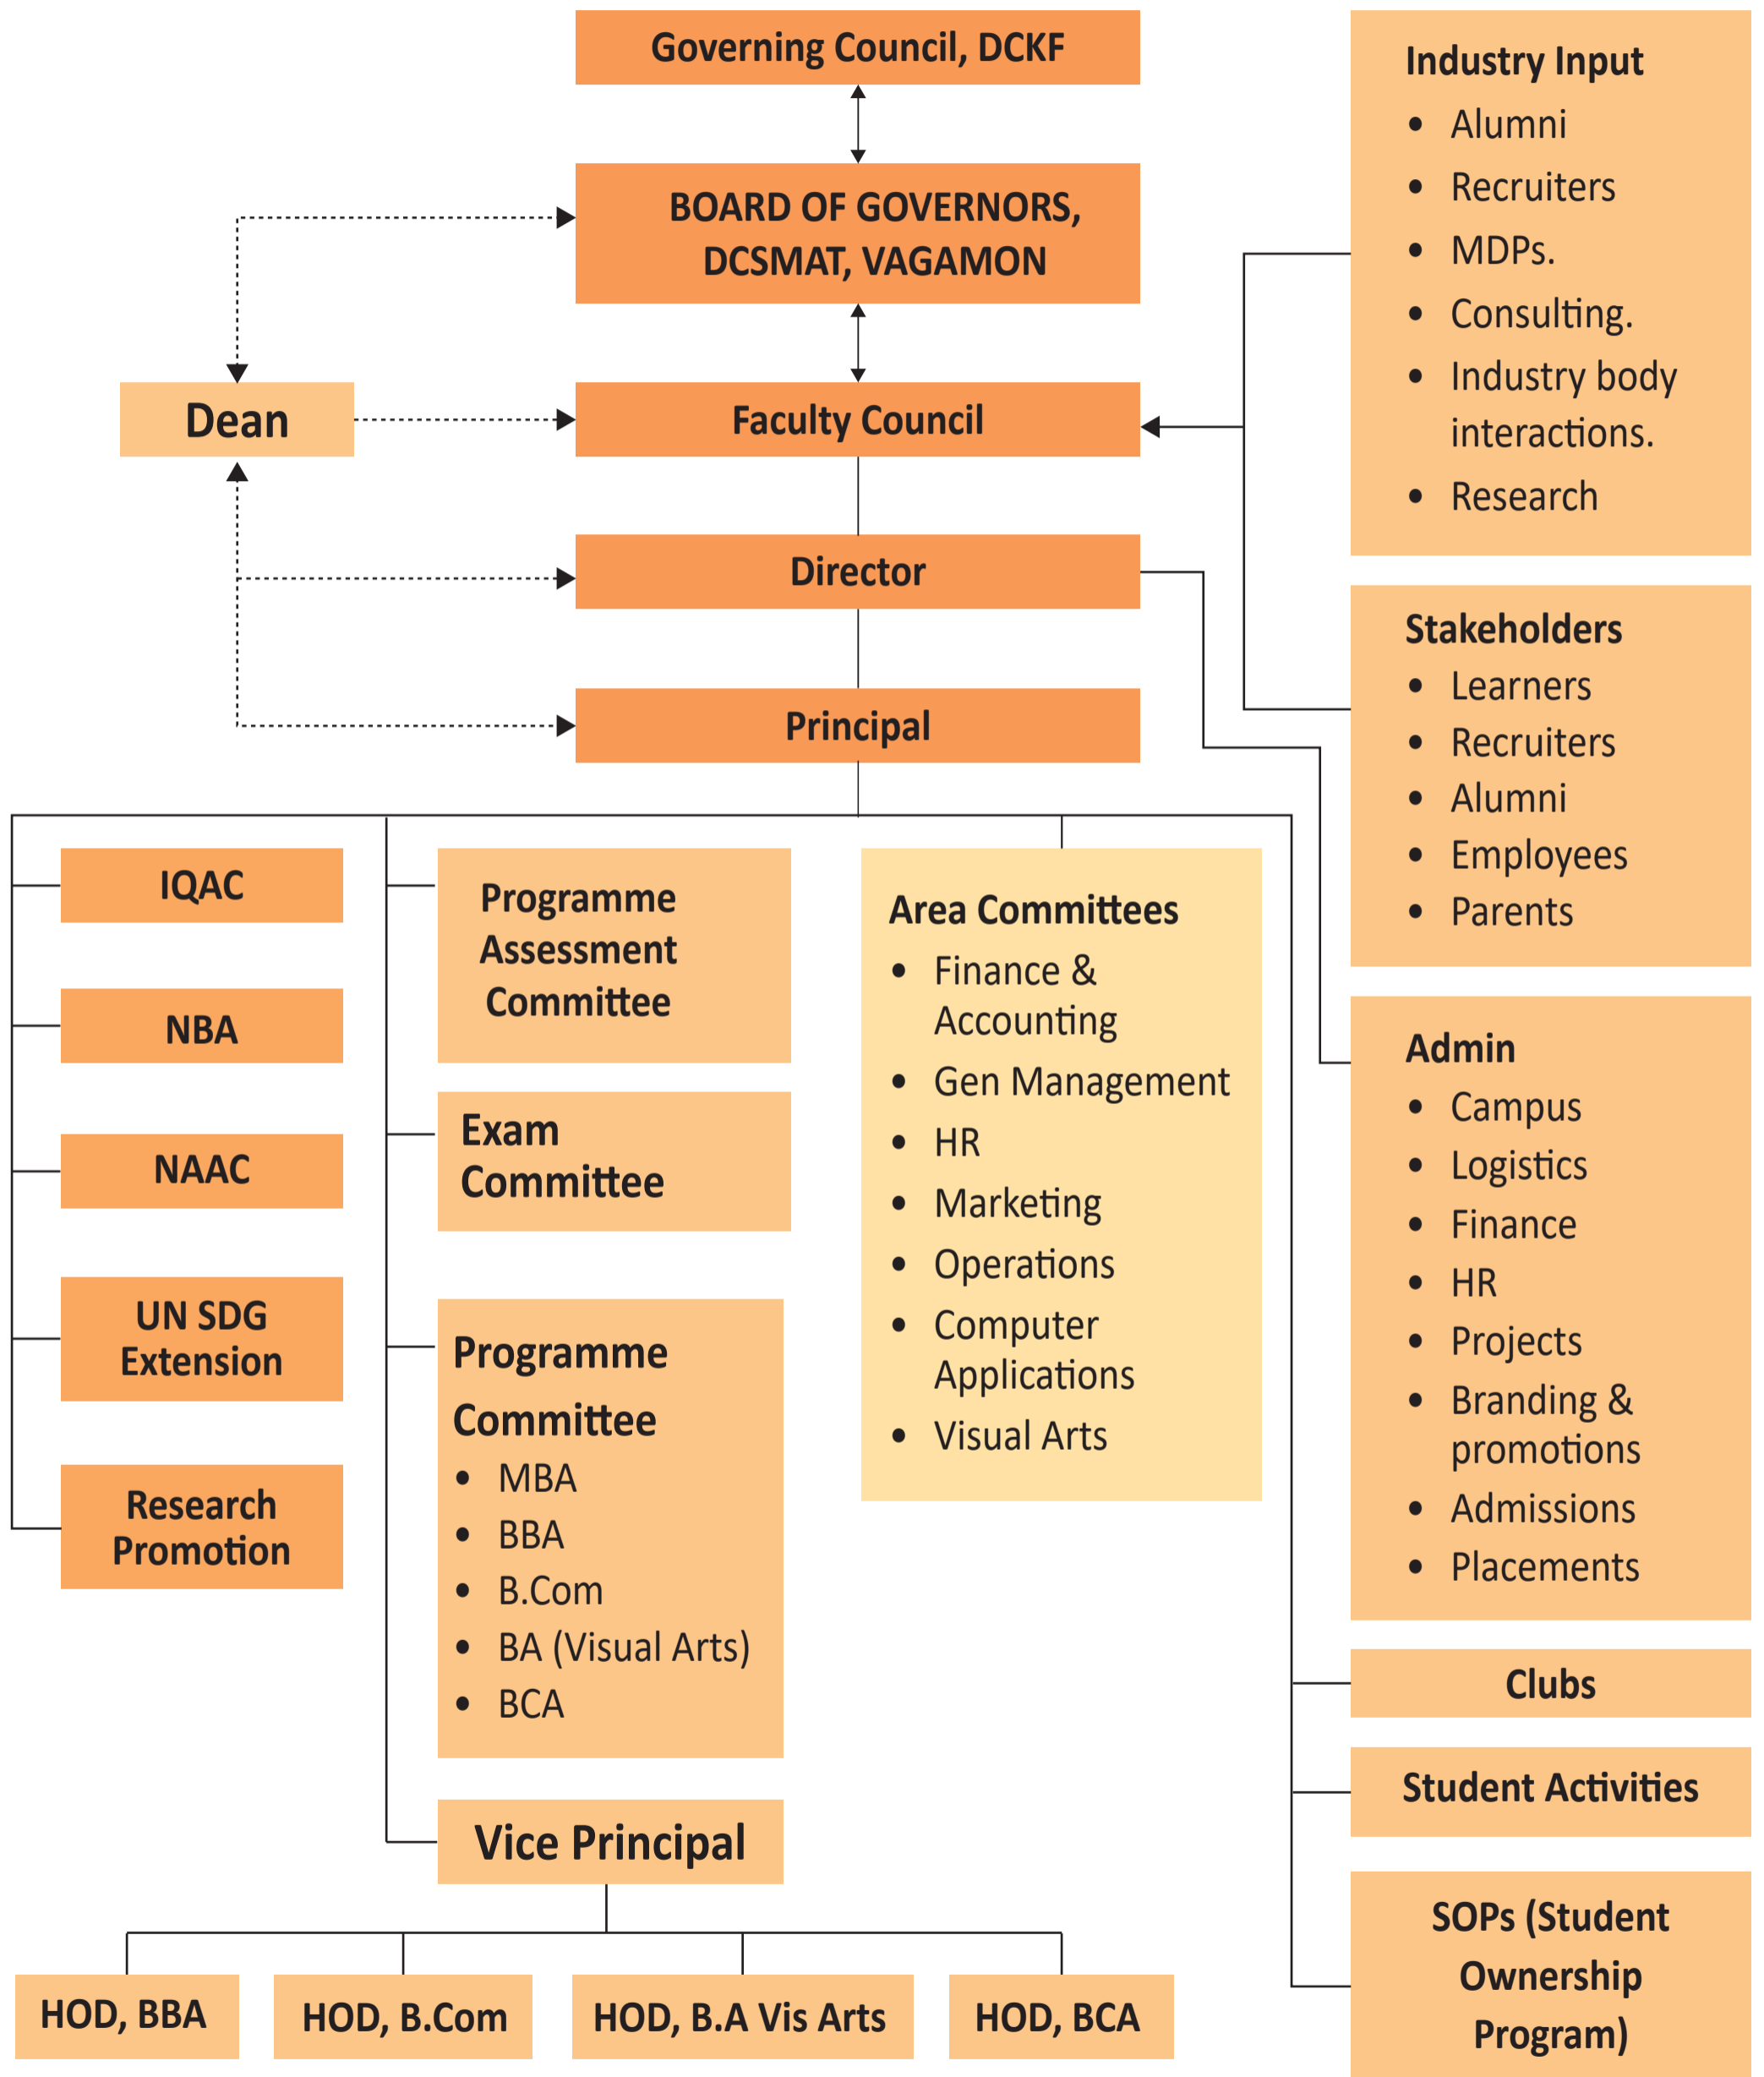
Governing Council, DCKF

BOARD OF GOVERNORS, DCSMAT, VAGAMON

Dean

Faculty Council

Director

Principal

Industry Input
- Alumni
- Recruiters
- MDPs.
- Consulting.
- Industry body interactions.
- Research

Stakeholders
- Learners
- Recruiters
- Alumni
- Employees
- Parents

Admin
- Campus
- Logistics
- Finance
- HR
- Projects
- Branding & promotions
- Admissions
- Placements

IQAC

NBA

NAAC

UN SDG Extension

Research Promotion

Programme Assessment Committee

Exam Committee

Programme Committee
- MBA
- BBA
- B.Com
- BA (Visual Arts)
- BCA

Area Committees
- Finance & Accounting
- Gen Management
- HR
- Marketing
- Operations
- Computer Applications
- Visual Arts

Clubs

Student Activities

SOPs (Student Ownership Program)

Vice Principal

HOD, BBA

HOD, B.Com

HOD, B.A Vis Arts

HOD, BCA